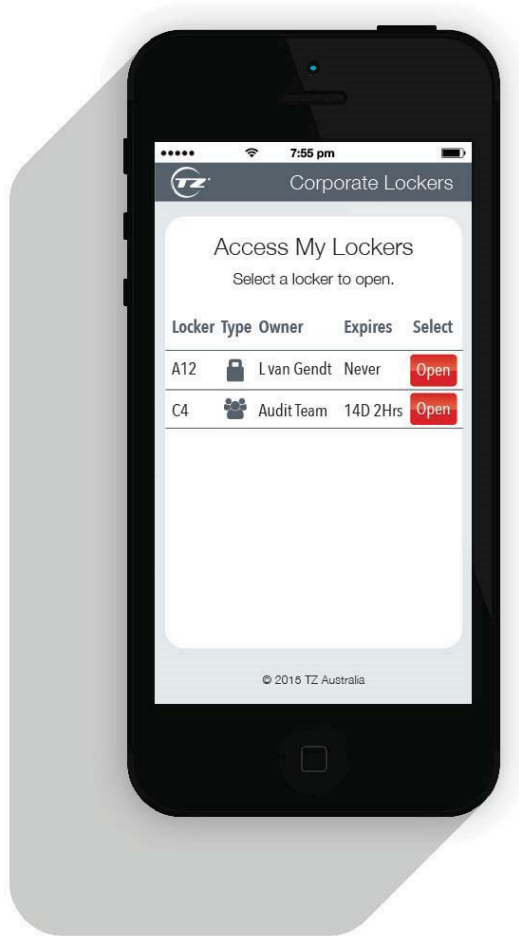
7:55 pm

TZ

Corporate Lockers

Access My Lockers

Select a locker to open.

| Locker | Type | Owner | Expires | Select |
|---|---|---|---|---|
| A12 | | L van Gendt | Never | Open |
| C4 | | Audit Team | 14D 2Hrs | Open |

© 2015 TZ Australia